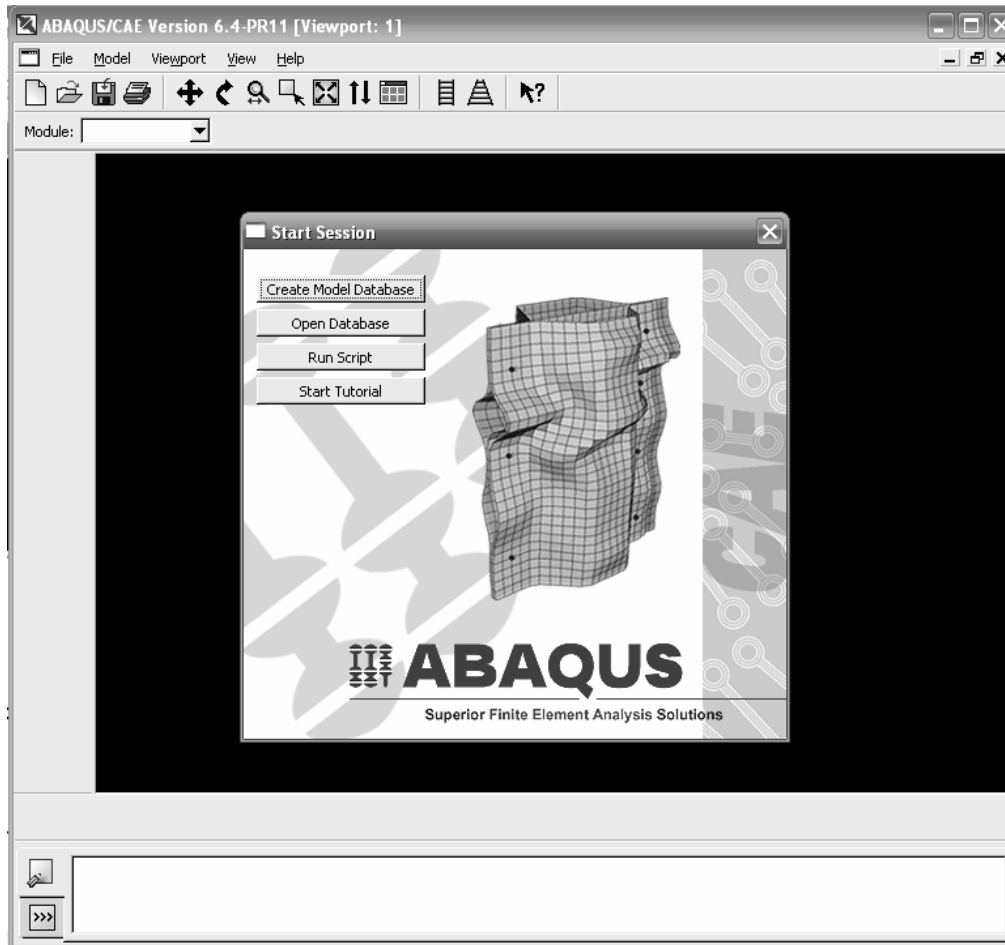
ABAQUS/CAE Version 6.4-PR11 [Viewport: 1]

File Model Viewport View Help

Module:

Start Session

Create Model Database

Open Database

Run Script

Start Tutorial

CAE

ABAQUS

Superior Finite Element Analysis Solutions

>>>